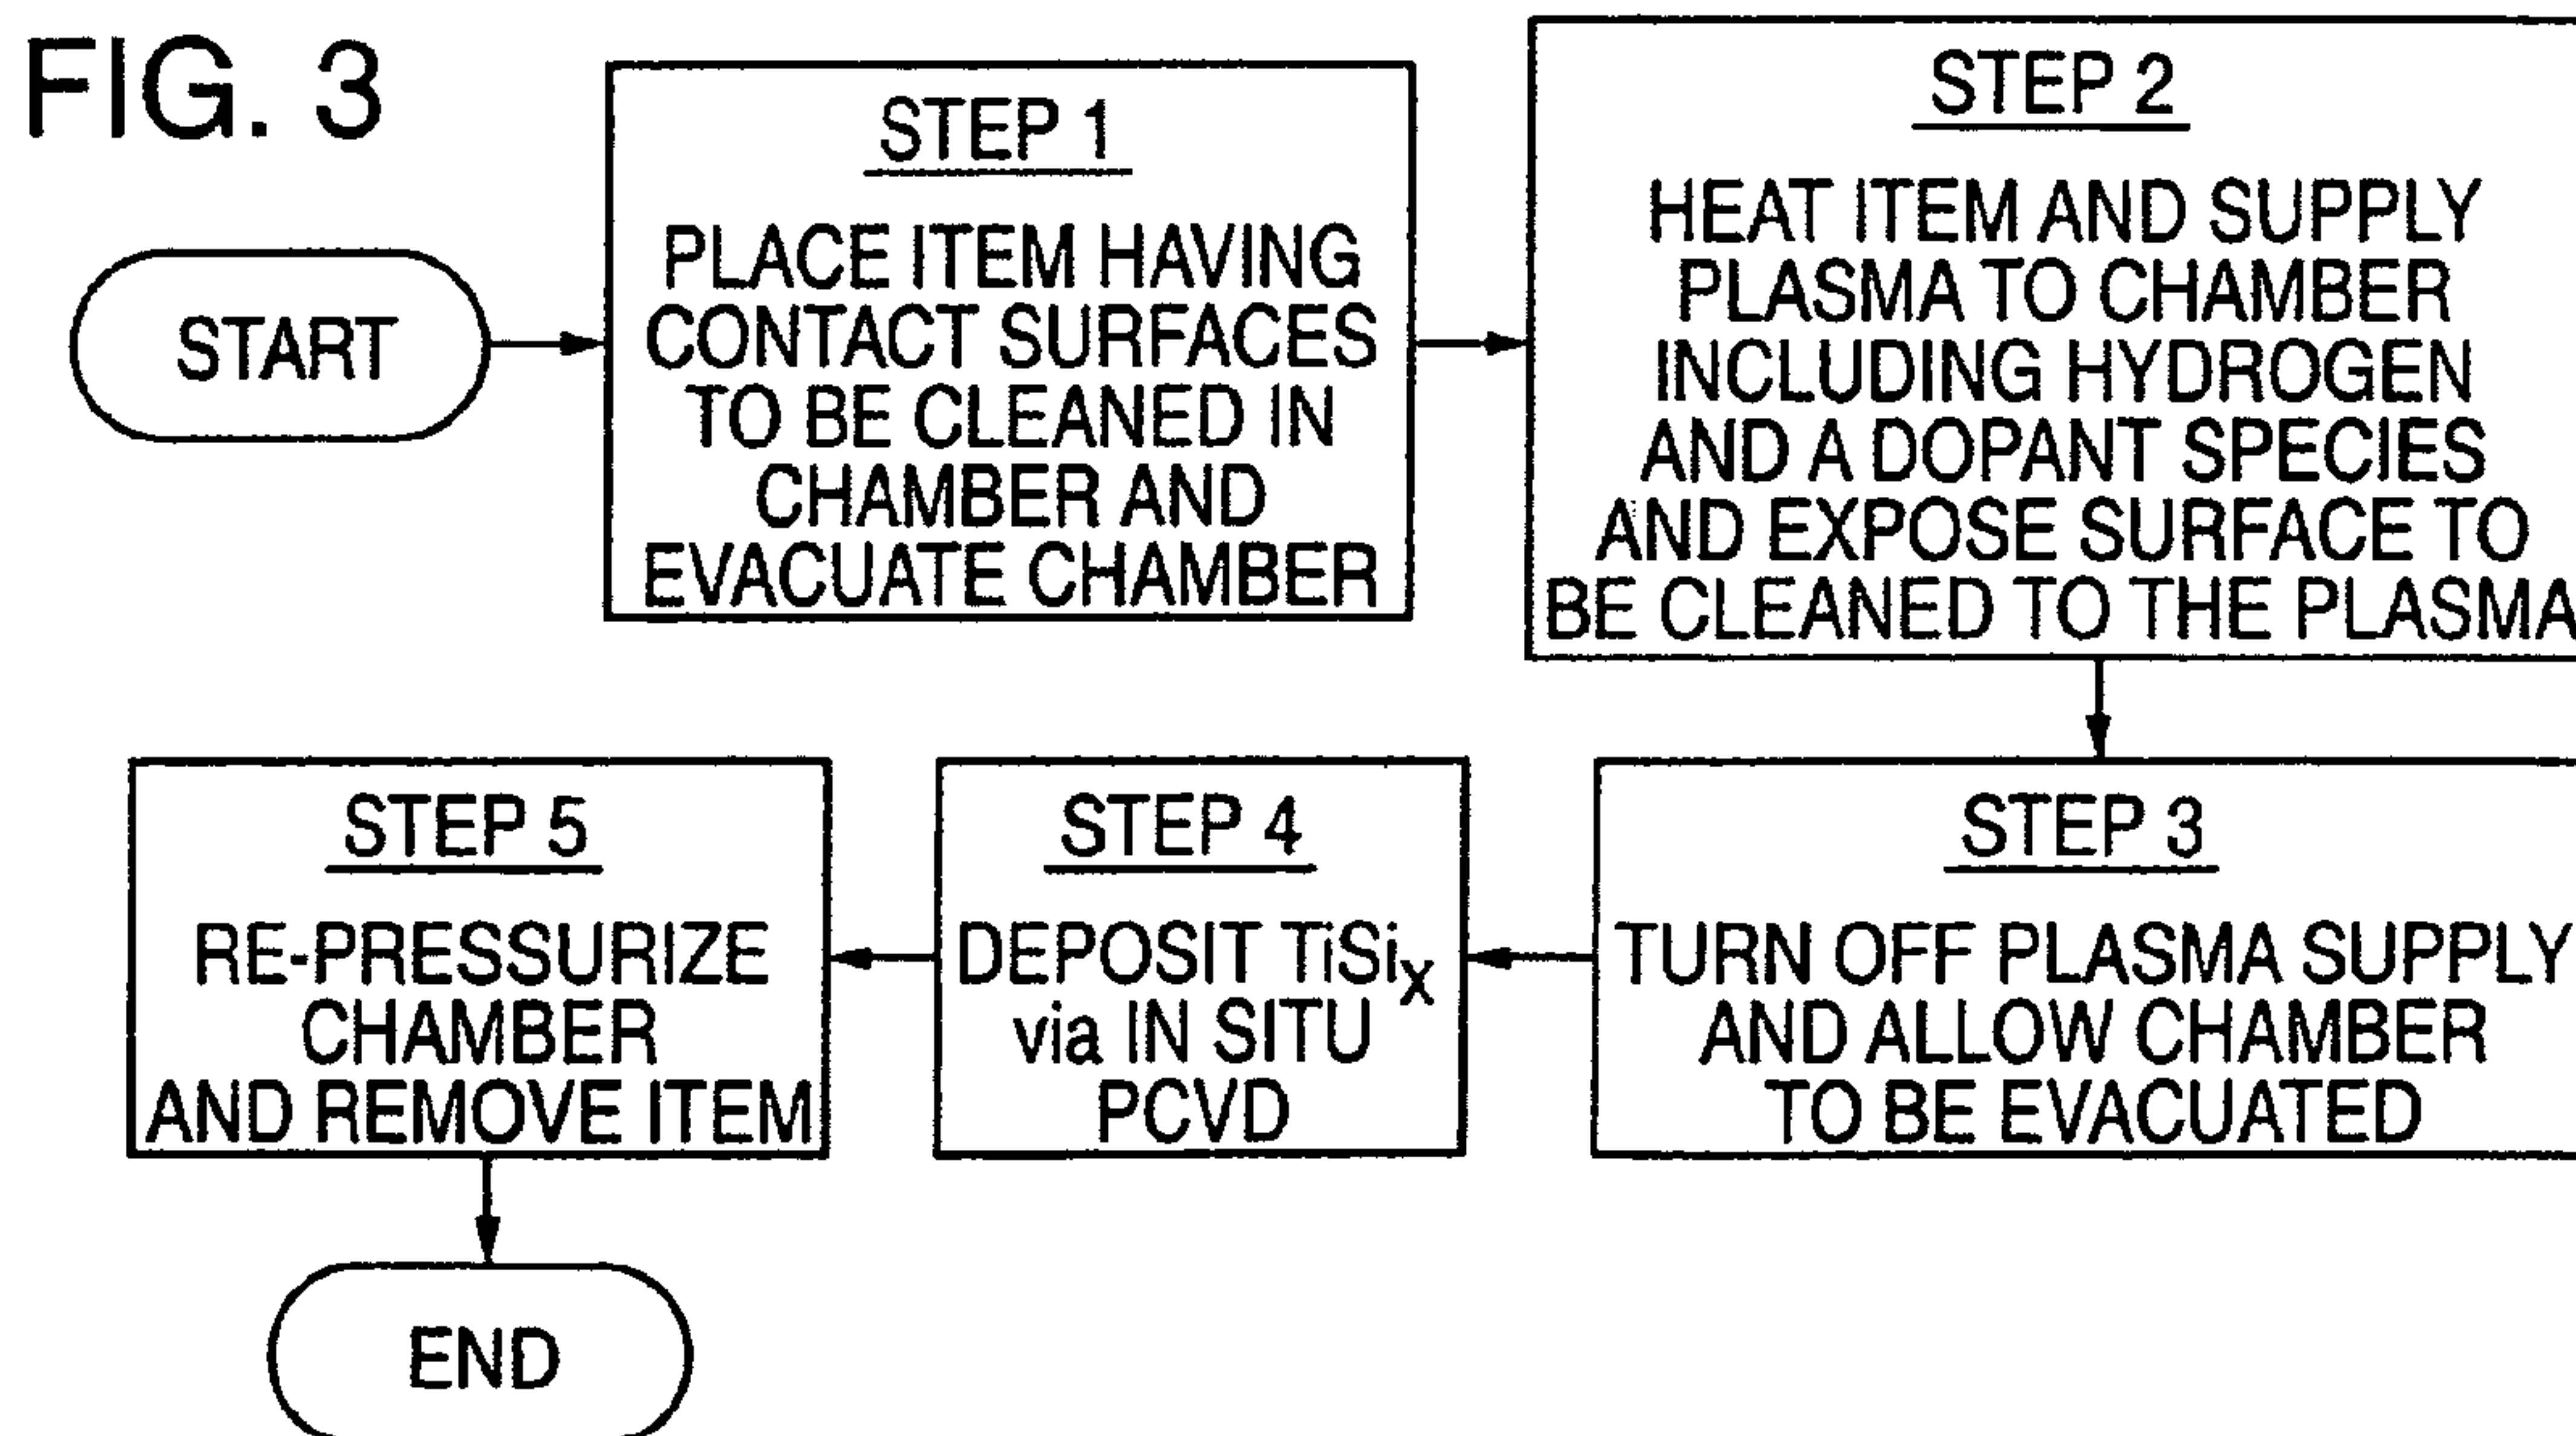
FIG. 3

START

STEP 1

PLACE ITEM HAVING CONTACT SURFACES TO BE CLEANED IN CHAMBER AND EVACUATE CHAMBER

STEP 2

HEAT ITEM AND SUPPLY PLASMA TO CHAMBER INCLUDING HYDROGEN AND A DOPANT SPECIES AND EXPOSE SURFACE TO BE CLEANED TO THE PLASMA

STEP 3

TURN OFF PLASMA SUPPLY AND ALLOW CHAMBER TO BE EVACUATED

STEP 4

DEPOSIT $TiSi_X$ via IN SITU PCVD

STEP 5

RE-PRESSURIZE CHAMBER AND REMOVE ITEM

END